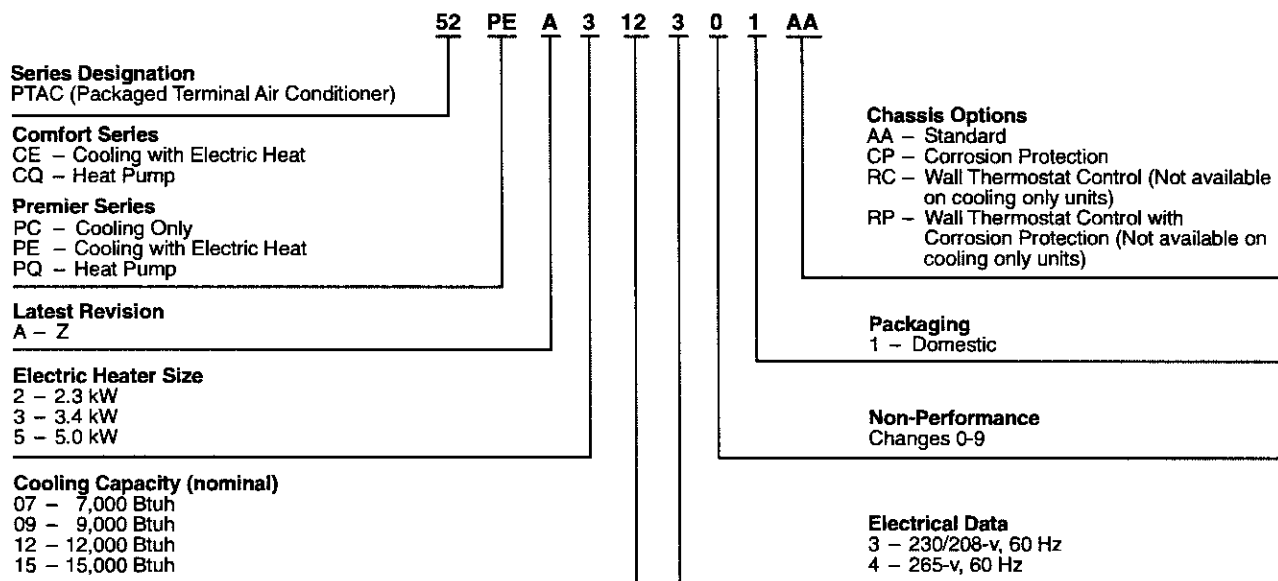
52 PE A 3 12 3 0 1 AA

Series Designation
PTAC (Packaged Terminal Air Conditioner)

Comfort Series
CE – Cooling with Electric Heat
CQ – Heat Pump

Premier Series
PC – Cooling Only
PE – Cooling with Electric Heat
PQ – Heat Pump

Latest Revision
A – Z

Electric Heater Size
2 – 2.3 kW
3 – 3.4 kW
5 – 5.0 kW

Cooling Capacity (nominal)
07 – 7,000 Btuh
09 – 9,000 Btuh
12 – 12,000 Btuh
15 – 15,000 Btuh

Chassis Options
AA – Standard
CP – Corrosion Protection
RC – Wall Thermostat Control (Not available on cooling only units)
RP – Wall Thermostat Control with Corrosion Protection (Not available on cooling only units)

Packaging
1 – Domestic

Non-Performance
Changes 0-9

Electrical Data
3 – 230/208-v, 60 Hz
4 – 265-v, 60 Hz